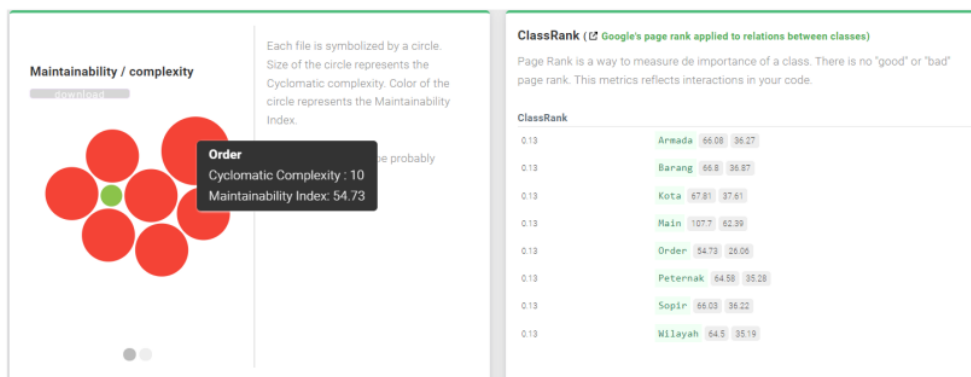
Maintainability / complexity

download

Order
Cyclomatic Complexity : 10
Maintainability Index: 54.73

Each file is symbolized by a circle. Size of the circle represents the Cyclomatic complexity. Color of the circle represents the Maintainability Index.

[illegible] be probably

ClassRank ( Google's page rank applied to relations between classes)

Page Rank is a way to measure de importance of a class. There is no "good" or "bad" page rank. This metrics reflects interactions in your code.

ClassRank

| | | | |
|---|---|---|---|
| 0.13 | Armada | 66.08 | 36.27 |
| 0.13 | Barang | 66.8 | 36.87 |
| 0.13 | Kota | 67.81 | 37.61 |
| 0.13 | Main | 107.7 | 62.39 |
| 0.13 | Order | 54.73 | 26.06 |
| 0.13 | Peternak | 64.58 | 35.28 |
| 0.13 | Sopir | 66.03 | 36.22 |
| 0.13 | Wilayah | 64.5 | 35.19 |